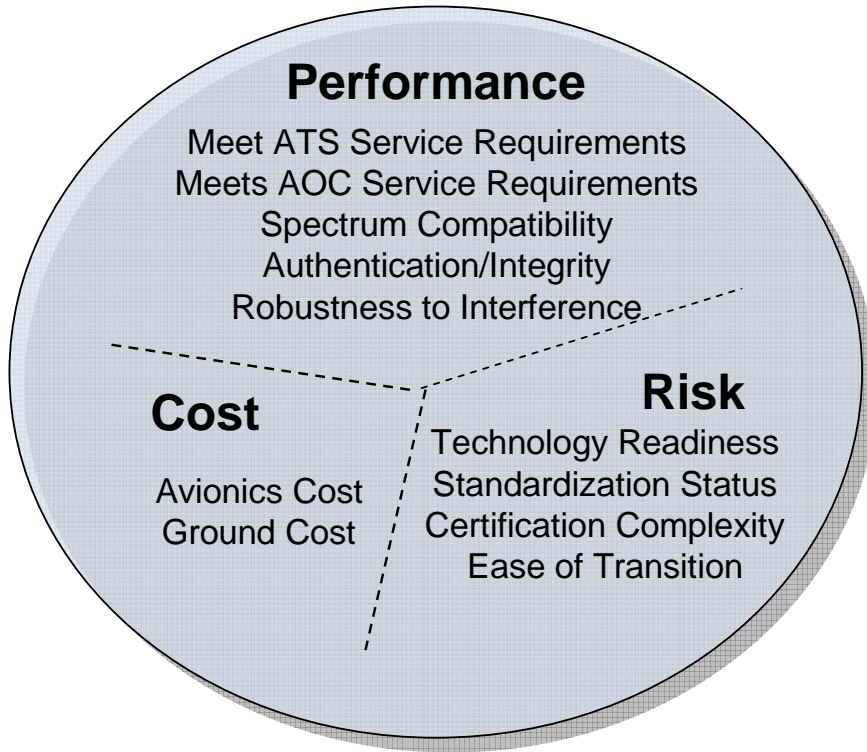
Performance

Meet ATS Service Requirements
Meets AOC Service Requirements
Spectrum Compatibility
Authentication/Integrity
Robustness to Interference

Cost

Avionics Cost
Ground Cost

Risk

Technology Readiness
Standardization Status
Certification Complexity
Ease of Transition